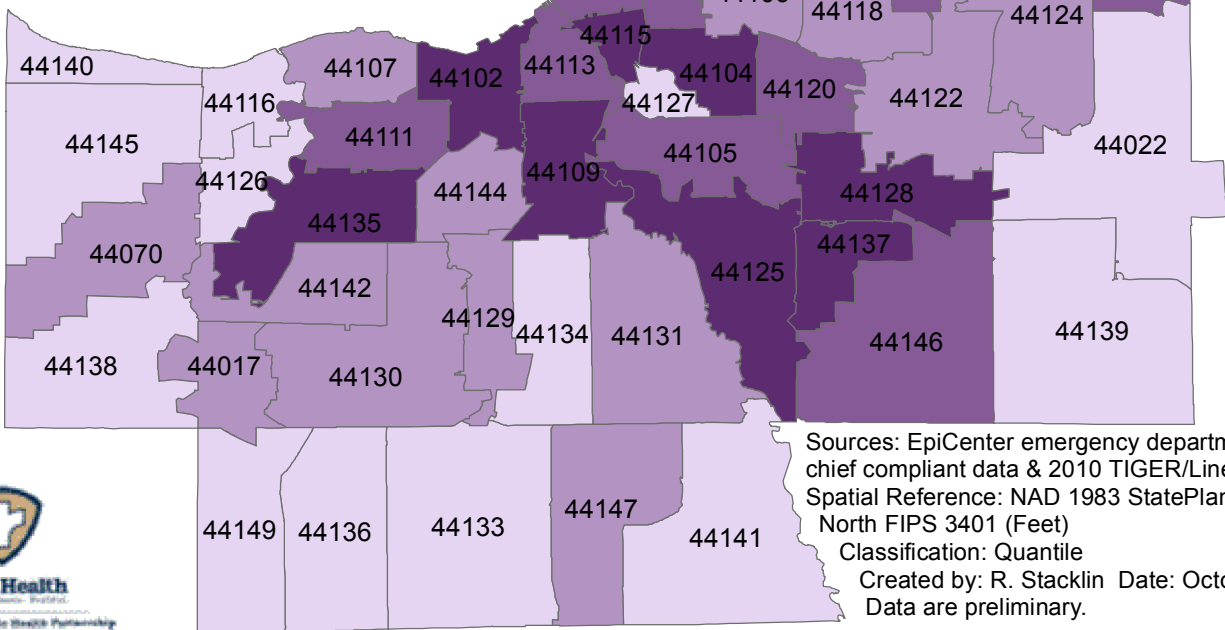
44118
44124
44115
44140
44107
44102
44113
44104
44127
44120
44122
44116
44111
44145
44105
44022
44126
44109
44144
44128
44135
44137
44070
44125
44142
44129
44134
44131
44146
44139
44138
44017
44130
Sources: EpiCenter emergency departm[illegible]
chief compliant data & 2010 TIGER/Line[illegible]
Spatial Reference: NAD 1983 StatePlan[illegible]
North FIPS 3401 (Feet)
Classification: Quantile
Created by: R. Stacklin Date: Octo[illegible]
Data are preliminary.
44149
44136
44133
44147
44141
Health
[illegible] Health Partnership